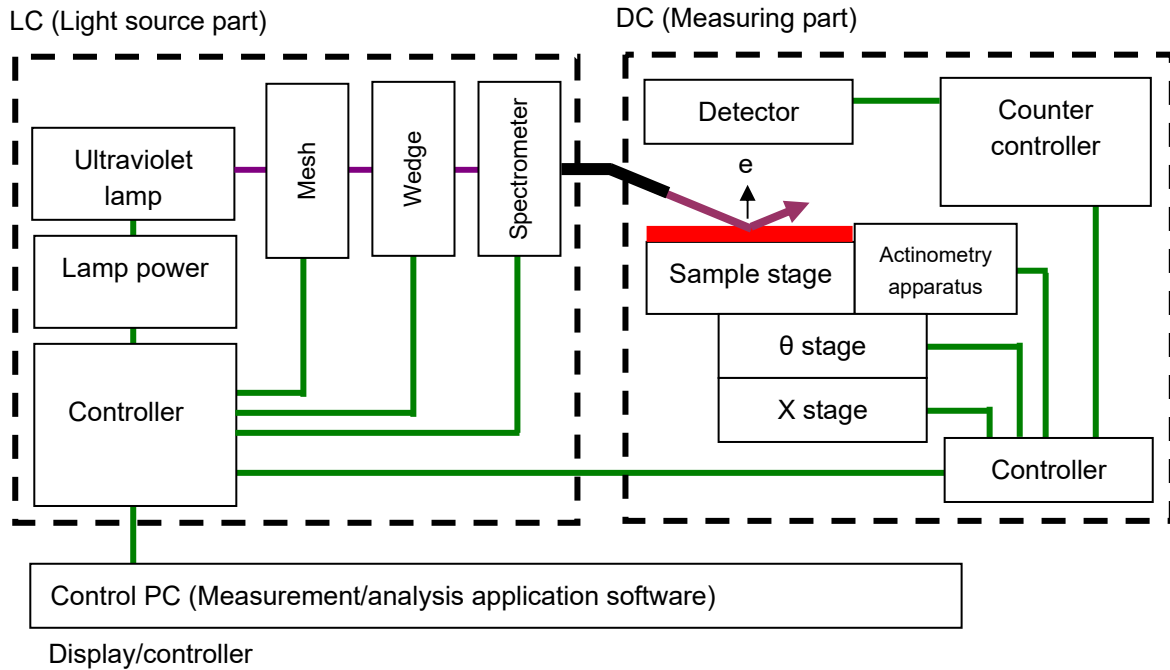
LC (Light source part)

DC (Measuring part)

Ultraviolet lamp

Lamp power

Controller

Mesh

Wedge

Spectrometer

Detector

Counter controller

e

Sample stage

Actinometry apparatus

θ stage

X stage

Controller

Control PC (Measurement/analysis application software)

Display/controller